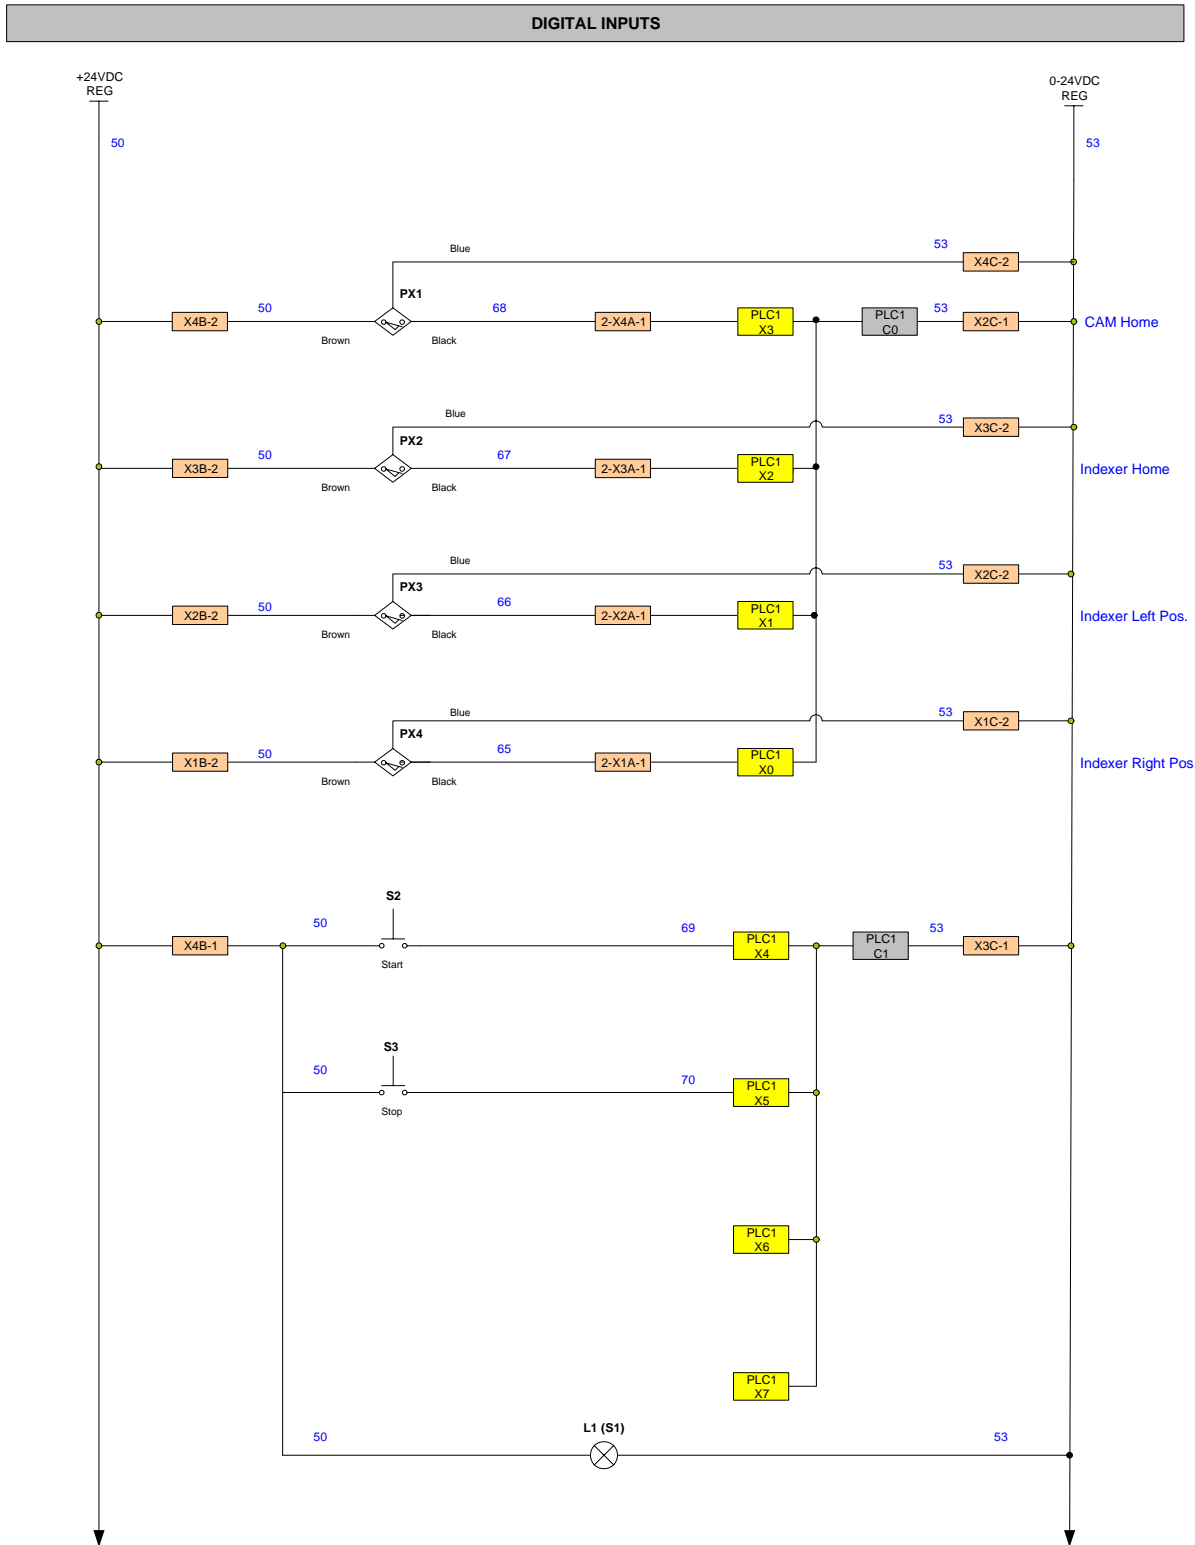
DIGITAL INPUTS

+24VDC REG

0-24VDC REG

50

53

Blue

53

X4C-2

PX1

X4B-2

50

68

2-X4A-1

PLC1 X3

PLC1 C0

53

X2C-1

CAM Home

Brown

Black

Blue

53

X3C-2

PX2

X3B-2

50

67

2-X3A-1

PLC1 X2

Indexer Home

Brown

Black

Blue

53

X2C-2

PX3

X2B-2

50

66

2-X2A-1

PLC1 X1

Indexer Left Pos.

Brown

Black

Blue

53

X1C-2

PX4

X1B-2

50

65

2-X1A-1

PLC1 X0

Indexer Right Pos

Brown

Black

S2

X4B-1

50

69

PLC1 X4

PLC1 C1

53

X3C-1

Start

S3

50

70

PLC1 X5

Stop

PLC1 X6

PLC1 X7

L1 (S1)

50

53